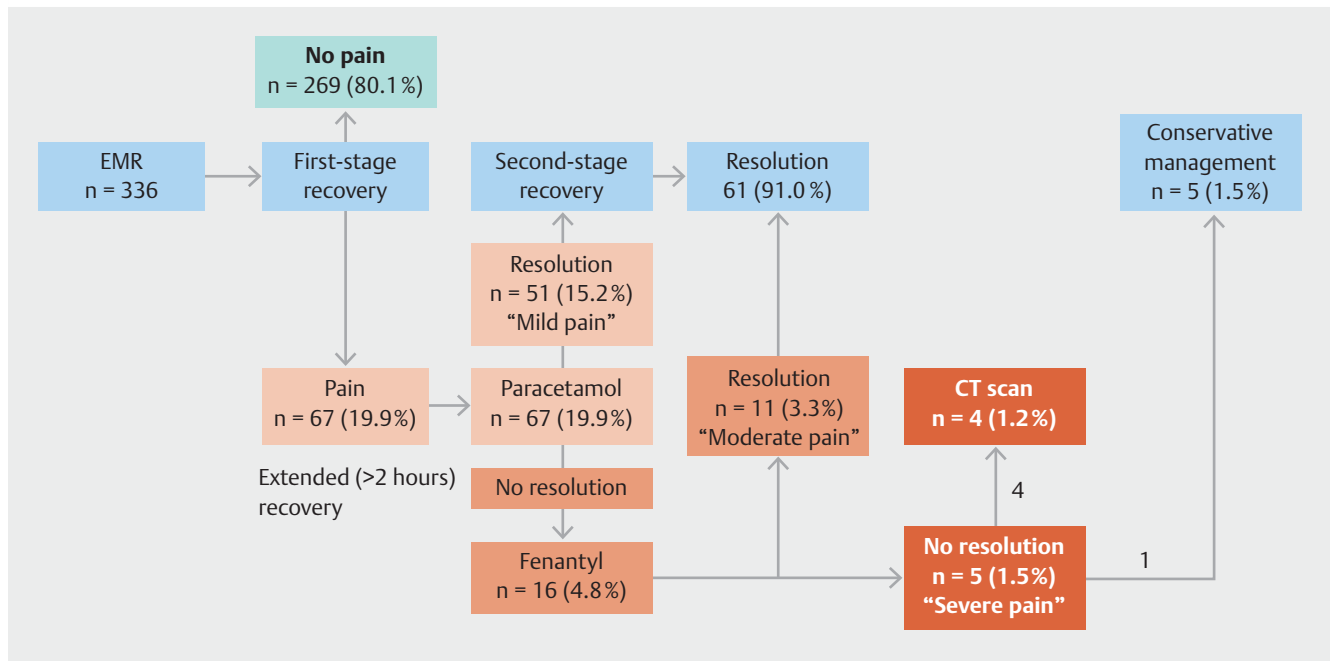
No pain
n = 269 (80.1 %)

EMR
n = 336

First-stage recovery

Second-stage recovery

Resolution
61 (91.0 %)

Conservative management
n = 5 (1.5%)

Resolution
n = 51 (15.2 %)
“Mild pain”

Pain
n = 67 (19.9 %)

Paracetamol
n = 67 (19.9 %)

Resolution
n = 11 (3.3 %)
“Moderate pain”

CT scan
n = 4 (1.2 %)

Extended (>2 hours) recovery

No resolution

4

Fenantyl
n = 16 (4.8 %)

No resolution
n = 5 (1.5 %)
“Severe pain”

1